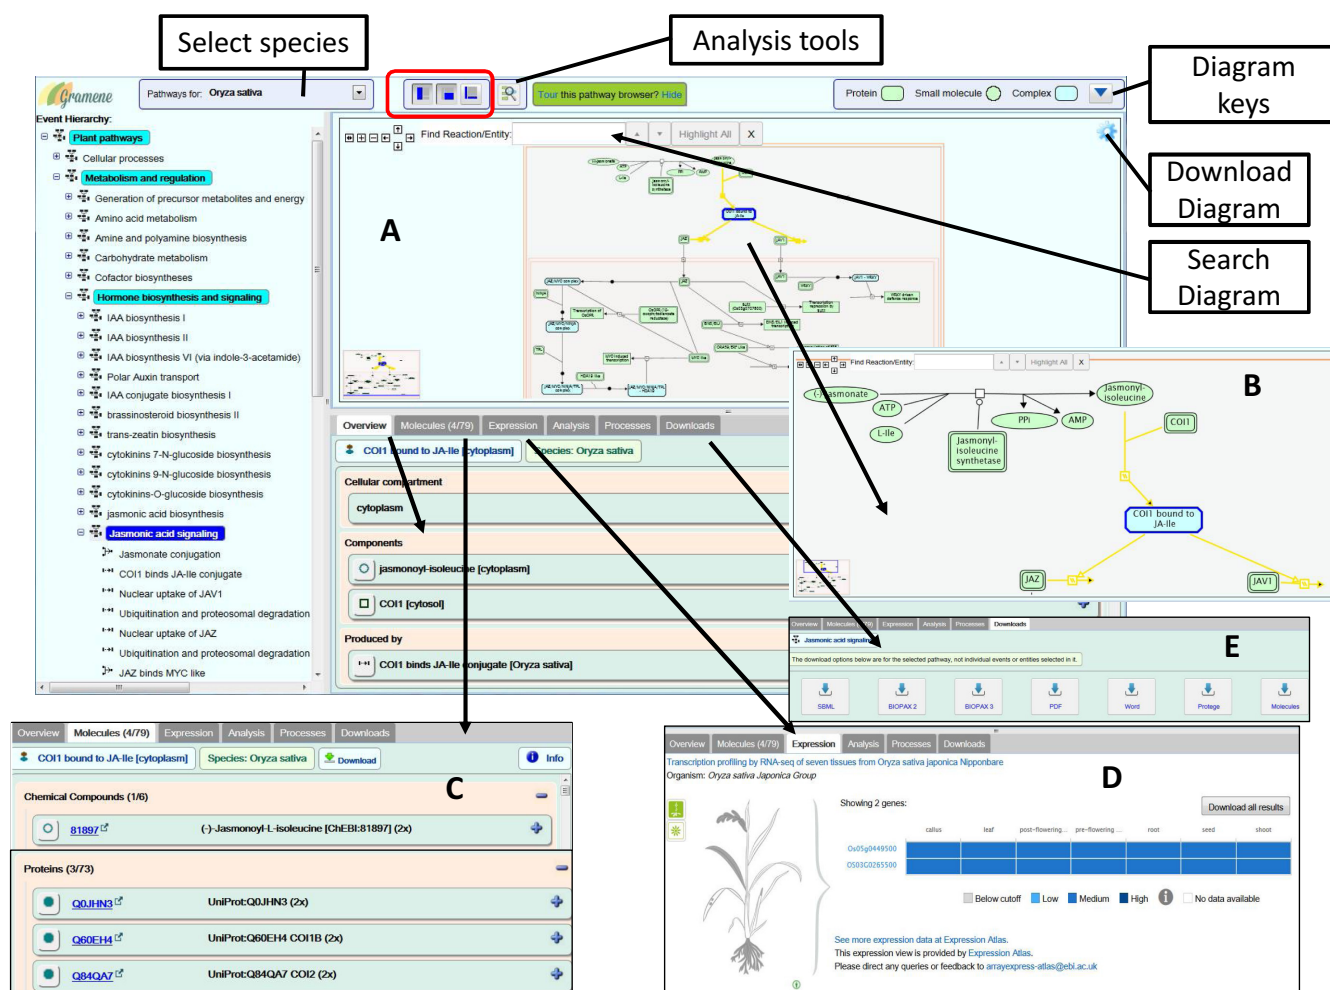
Select species

Analysis tools

Diagram keys

Download Diagram

Search Diagram

Gramene

Pathways for: Oryza sativa

Tour this pathway browser? Hide

Protein Small molecule Complex

Event Hierarchy:

Plant pathways
Cellular processes
Metabolism and regulation
Generation of precursor metabolites and energy
Amino acid metabolism
Amine and polyamine biosynthesis
Carbohydrate metabolism
Cofactor biosyntheses
Hormone biosynthesis and signaling
IAA biosynthesis I
IAA biosynthesis II
IAA biosynthesis VI (via indole-3-acetamide)
Polar Auxin transport
IAA conjugate biosynthesis I
brassinosteroid biosynthesis II
trans-zeatin biosynthesis
cytokinins 7-N-glucoside biosynthesis
cytokinins 9-N-glucoside biosynthesis
cytokinins-O-glucoside biosynthesis
jasmonic acid biosynthesis
Jasmonic acid signaling
Jasmonate conjugation
COI1 binds JA-Ile conjugate
Nuclear uptake of JAV1
Ubiquitination and proteosomal degradation
Nuclear uptake of JAZ
Ubiquitination and proteosomal degradation
JAZ binds MYC like

Find Reaction/Entity: Highlight All X

A

Overview Molecules (4/79) Expression Analysis Processes Downloads

COI1 bound to JA-Ile [cytoplasm] Species: Oryza sativa

Cellular compartment
cytoplasm

Components
jasmonoyl-isoleucine [cytoplasm]
COI1 [cytosol]

Produced by
COI1 binds JA-Ile conjugate [Oryza sativa]

B

Find Reaction/Entity: Highlight All X

(-)-jasmonate ATP L-Ile Jasmonyl-isoleucine synthetase PPi AMP Jasmonyl-isoleucine COI1 COI1 bound to JA-Ile JAZ JAV1

E

Overview Molecules Expression Analysis Processes Downloads

Jasmonic acid signaling

The download options below are for the selected pathway, not individual events or entities selected in it.

SBML BIOPAX 2 BIOPAX 3 PDF Word Protege Molecules

C

Overview Molecules (4/79) Expression Analysis Processes Downloads

COI1 bound to JA-Ile [cytoplasm] Species: Oryza sativa Download Info

Chemical Compounds (1/6)
81897 (-)-Jasmonoyl-L-isoleucine [ChEBI:81897] (2x)

Proteins (3/73)
Q0JHN3 UniProt:Q0JHN3 (2x)
Q60EH4 UniProt:Q60EH4 COI1B (2x)
Q84QA7 UniProt:Q84QA7 COI2 (2x)

D

Overview Molecules (4/79) Expression Analysis Processes Downloads

Transcription profiling by RNA-seq of seven tissues from Oryza sativa japonica Nipponbare
Organism: Oryza sativa Japonica Group

Showing 2 genes:

Download all results

callus leaf post-flowering ... pre-flowering ... root seed shoot

Os05g0449500
OS03G0265500

Below cutoff Low Medium High No data available

See more expression data at Expression Atlas.
This expression view is provided by Expression Atlas.
Please direct any queries or feedback to arrayexpress-atlas@ebi.ac.uk